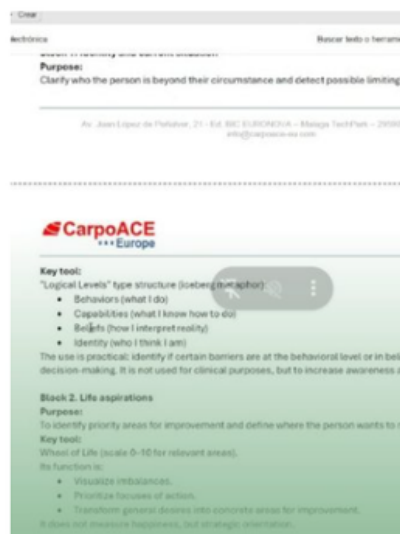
< Crear
lectrónica
Buscar texto o herramie

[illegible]
Purpose:
Clarify who the person is beyond their circumstance and detect possible limiting

Av. Juan López de Peñalver, 21 - Ed. BIC EUROKNOVA – Málaga TechPark – 29590
info@carpoace-eu.com

CarpoACE
Europe

Key tool:
"Logical Levels" type structure (Iceberg metaphor)
• Behaviors (what I do)
• Capabilities (what I know how to do)
• Beliefs (how I interpret reality)
• Identity (who I think I am)
The use is practical: identify if certain barriers are at the behavioral level or in beli decision-making. It is not used for clinical purposes, but to increase awareness a

Black 2. Life aspirations
Purpose:
To identify priority areas for improvement and define where the person wants to
Key tool:
Wheel of Life (scale 0-10 for relevant areas).
Its function is:
• Visualize imbalances.
• Prioritize focuses of action.
• Transform general desires into concrete areas for improvement.
It does not measure happiness, but strategic orientation.